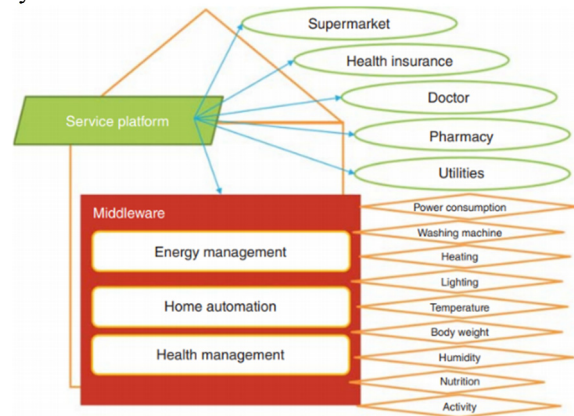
Supermarket
Health insurance
Doctor
Pharmacy
Utilities
Service platform
Middleware
Energy management
Home automation
Health management
Power consumption
Washing machine
Heating
Lighting
Temperature
Body weight
Humidity
Nutrition
Activity